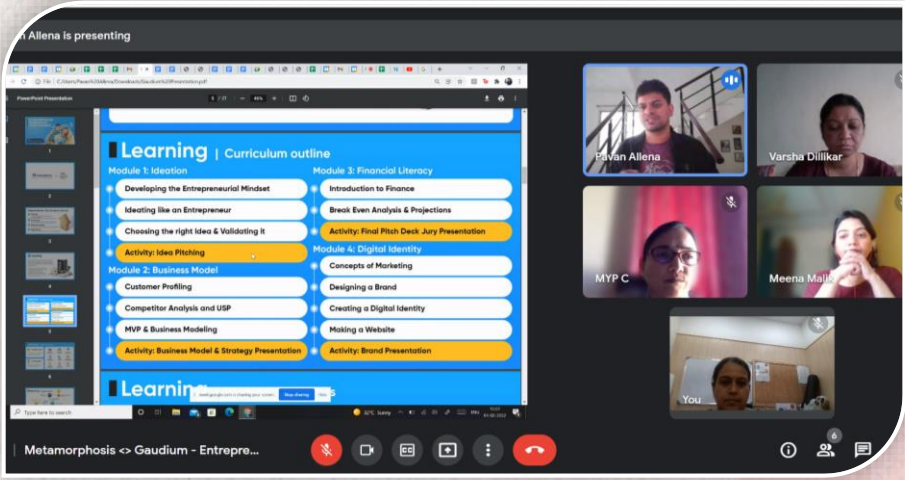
n Allena is presenting

PowerPoint Presentation

Learning | Curriculum outline

Module 1: Ideation

Developing the Entrepreneurial Mindset

Ideating like an Entrepreneur

Choosing the right Idea & Validating it

Activity: Idea Pitching

Module 2: Business Model

Customer Profiling

Competitor Analysis and USP

MVP & Business Modeling

Activity: Business Model & Strategy Presentation

Module 3: Financial Literacy

Introduction to Finance

Break Even Analysis & Projections

Activity: Final Pitch Deck Jury Presentation

Module 4: Digital Identity

Concepts of Marketing

Designing a Brand

Creating a Digital Identity

Making a Website

Activity: Brand Presentation

Learning

Stop sharing

Type here to search

Pavan Allena

Varsha Dillikar

MYP C

Meena Malik

You

Metamorphosis <> Gaudium - Entrepre...

6